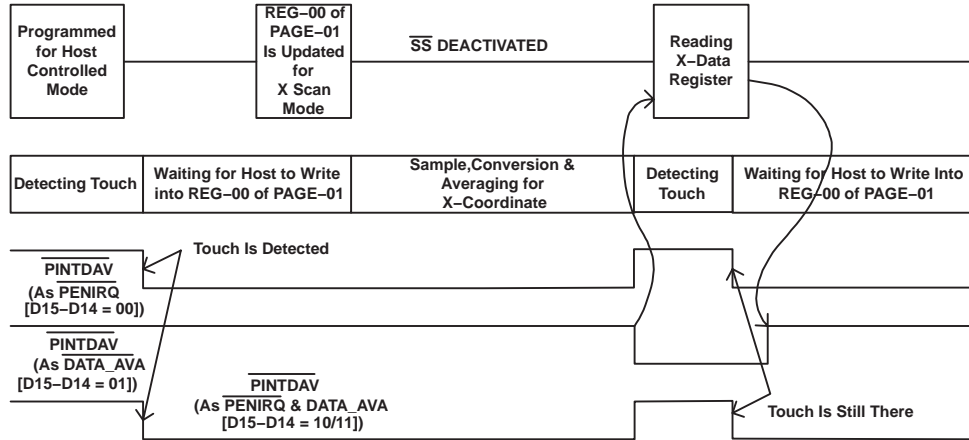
Programmed for Host Controlled Mode

REG−00 of PAGE−01 Is Updated for X Scan Mode

$\overline{\text{SS}}$ DEACTIVATED

Reading X−Data Register

Detecting Touch

Waiting for Host to Write into REG−00 of PAGE−01

Sample,Conversion & Averaging for X−Coordinate

Detecting Touch

Waiting for Host to Write Into REG−00 of PAGE−01

Touch Is Detected

$\overline{\text{PINTDAV}}$
(As $\overline{\text{PENIRQ}}$
[D15−D14 = 00])

$\overline{\text{PINTDAV}}$
(As $\overline{\text{DATA\_AVA}}$
[D15−D14 = 01])

$\overline{\text{PINTDAV}}$
(As $\overline{\text{PENIRQ}}$ & DATA_AVA
[D15−D14 = 10/11])

Touch Is Still There